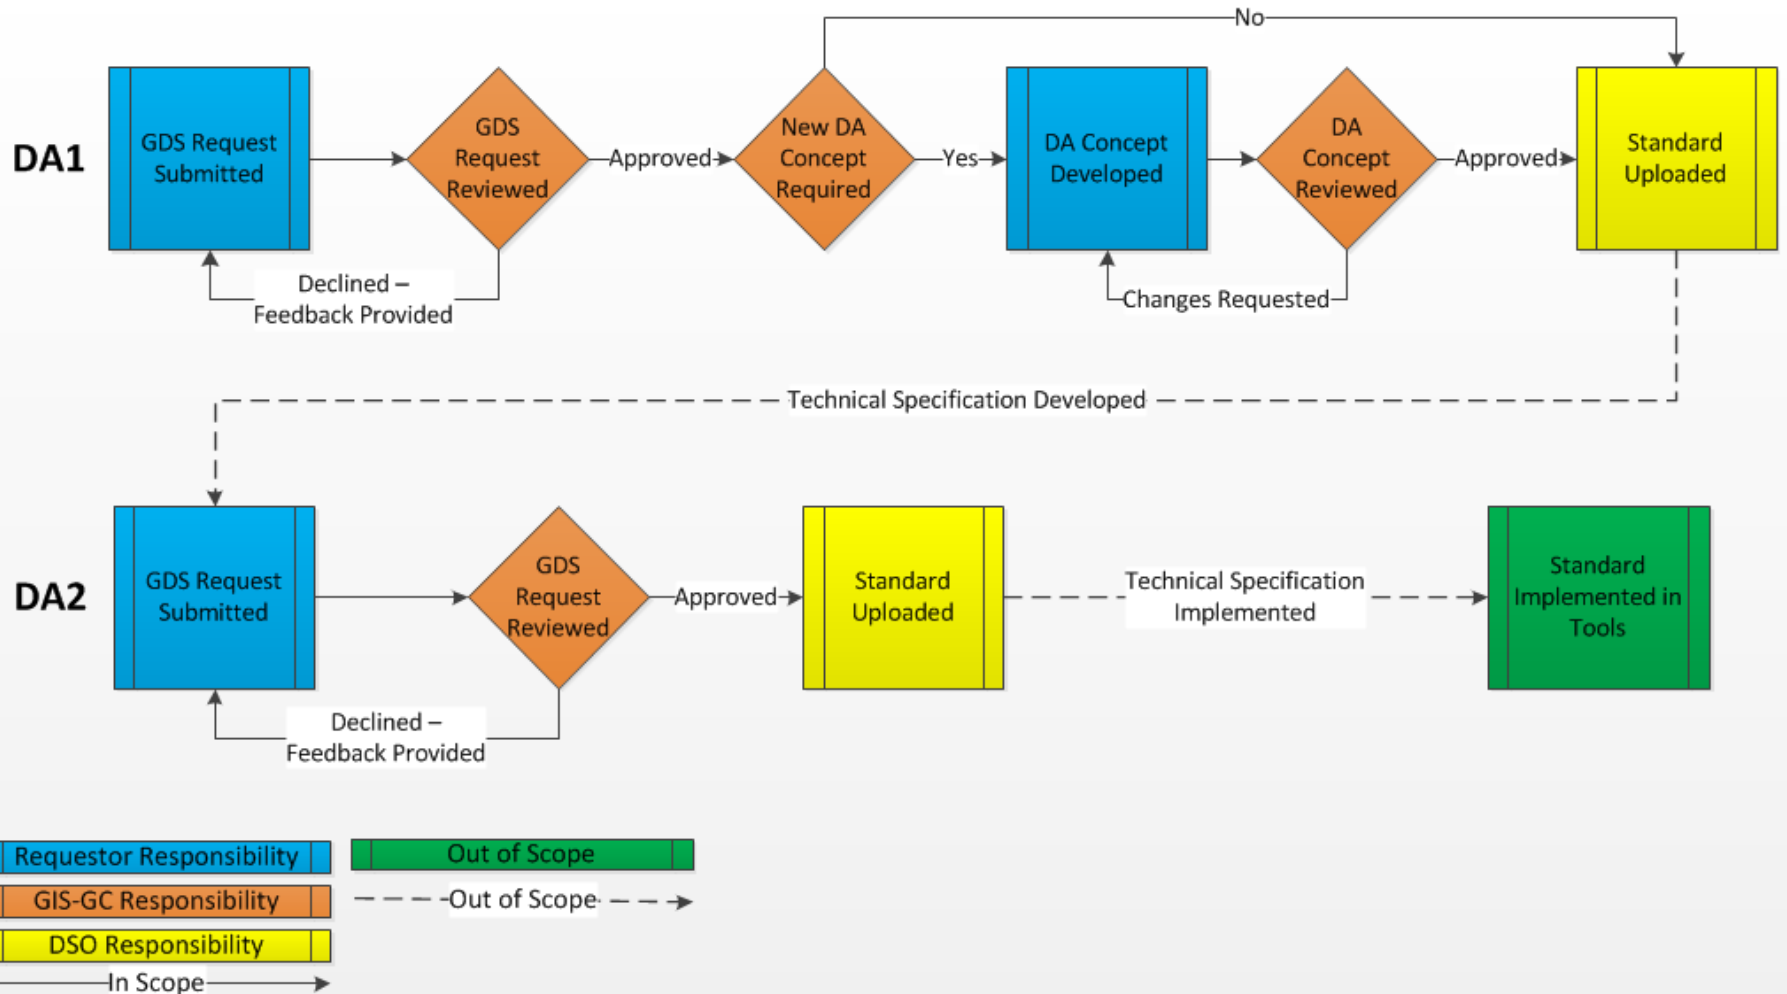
No

DA1

GDS Request Submitted

GDS Request Reviewed

Approved

New DA Concept Required

Yes

DA Concept Developed

DA Concept Reviewed

Approved

Standard Uploaded

Declined – Feedback Provided

Changes Requested

Technical Specification Developed

DA2

GDS Request Submitted

GDS Request Reviewed

Approved

Standard Uploaded

Technical Specification Implemented

Standard Implemented in Tools

Declined – Feedback Provided

Requestor Responsibility

GIS-GC Responsibility

DSO Responsibility

In Scope

Out of Scope

Out of Scope